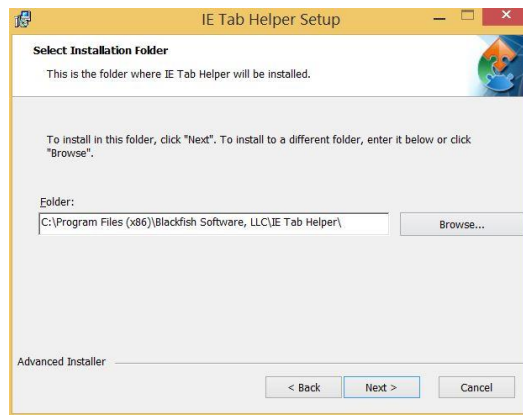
IE Tab Helper Setup

Select Installation Folder

This is the folder where IE Tab Helper will be installed.

To install in this folder, click "Next". To install to a different folder, enter it below or click "Browse".

Folder:

C:\Program Files (x86)\Blackfish Software, LLC\IE Tab Helper\

Browse...

Advanced Installer

< Back

Next >

Cancel